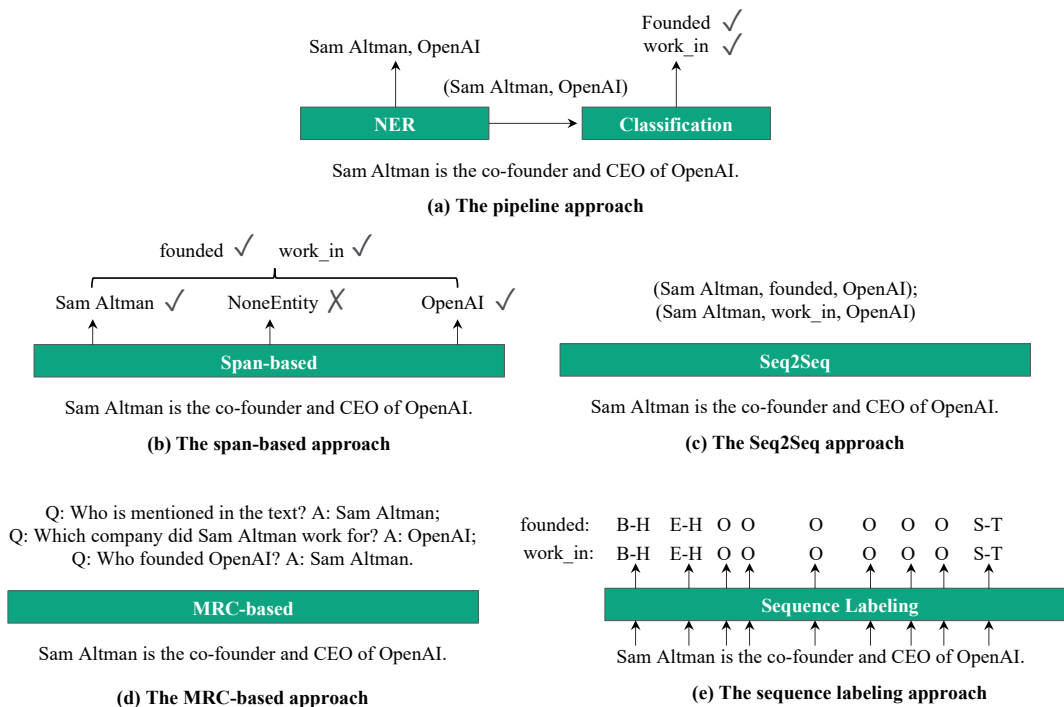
Founded ✓
work_in ✓

Sam Altman, OpenAI

(Sam Altman, OpenAI)

NER

Classification

Sam Altman is the co-founder and CEO of OpenAI.

(a) The pipeline approach

founded ✓ work_in ✓

Sam Altman ✓ NoneEntity ✗ OpenAI ✓

Span-based

Sam Altman is the co-founder and CEO of OpenAI.

(b) The span-based approach

(Sam Altman, founded, OpenAI);
(Sam Altman, work_in, OpenAI)

Seq2Seq

Sam Altman is the co-founder and CEO of OpenAI.

(c) The Seq2Seq approach

Q: Who is mentioned in the text? A: Sam Altman;
Q: Which company did Sam Altman work for? A: OpenAI;
Q: Who founded OpenAI? A: Sam Altman.

MRC-based

Sam Altman is the co-founder and CEO of OpenAI.

(d) The MRC-based approach

founded: B-H E-H O O O O O O S-T
work_in: B-H E-H O O O O O O S-T

Sequence Labeling

Sam Altman is the co-founder and CEO of OpenAI.

(e) The sequence labeling approach